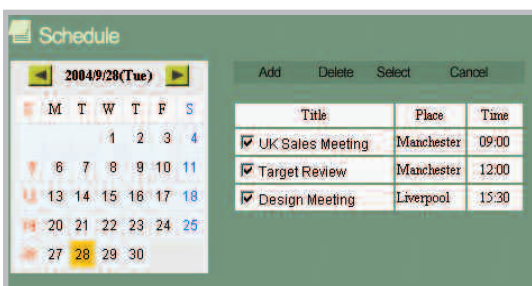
Schedule

2004/9/28(Tue)

| S | M | T | W | T | F | S |
|---|---|---|---|---|---|---|
| | | | 1 | 2 | 3 | 4 |
| | 6 | 7 | 8 | 9 | 10 | 11 |
| | 13 | 14 | 15 | 16 | 17 | 18 |
| | 20 | 21 | 22 | 23 | 24 | 25 |
| | 27 | 28 | 29 | 30 | | |

Add Delete Select Cancel

| Title | Place | Time |
|---|---|---|
| UK Sales Meeting | Manchester | 09:00 |
| Target Review | Manchester | 12:00 |
| Design Meeting | Liverpool | 15:30 |